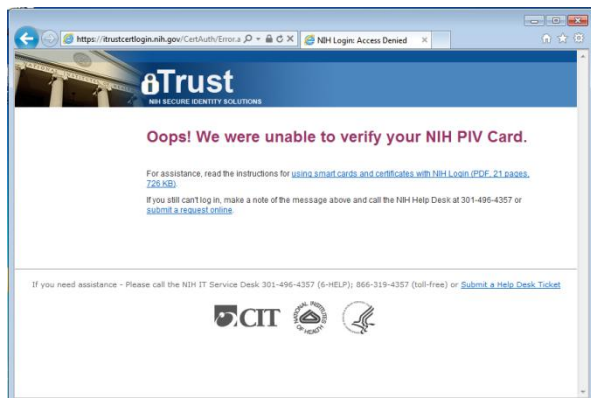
https://itrustcertlogin.nih.gov/CertAuth/Error.a

NIH Login: Access Denied

iTrust
NIH SECURE IDENTITY SOLUTIONS

Oops! We were unable to verify your NIH PIV Card.

For assistance, read the instructions for using smart cards and certificates with NIH Login (PDF, 21 pages, 726 KB).

If you still can't log in, make a note of the message above and call the NIH Help Desk at 301-496-4357 or submit a request online.

If you need assistance - Please call the NIH IT Service Desk 301-496-4357 (6-HELP); 866-319-4357 (toll-free) or Submit a Help Desk Ticket

CIT

NATIONAL INSTITUTES OF HEALTH